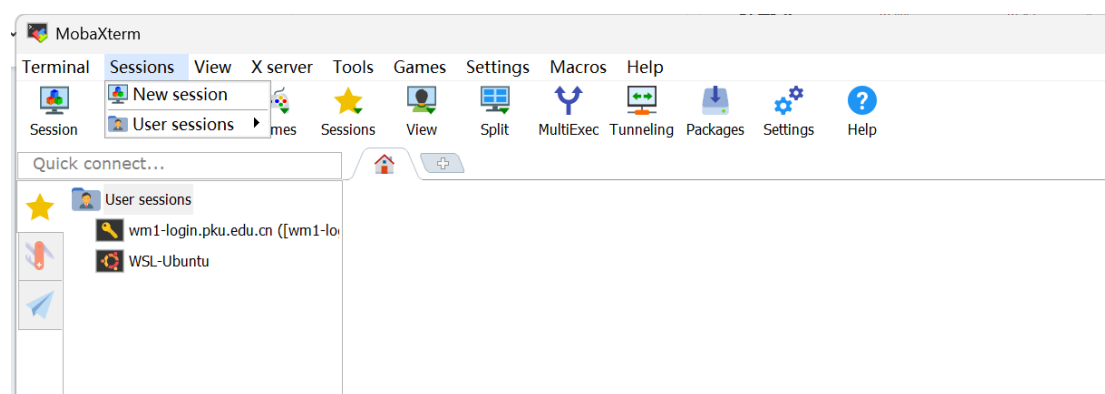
MobaXterm

Terminal Sessions View X server Tools Games Settings Macros Help

New session
User sessions

Session mes Sessions View Split MultiExec Tunneling Packages Settings Help

Quick connect...

User sessions
wm1-login.pku.edu.cn ([wm1-lo
WSL-Ubuntu